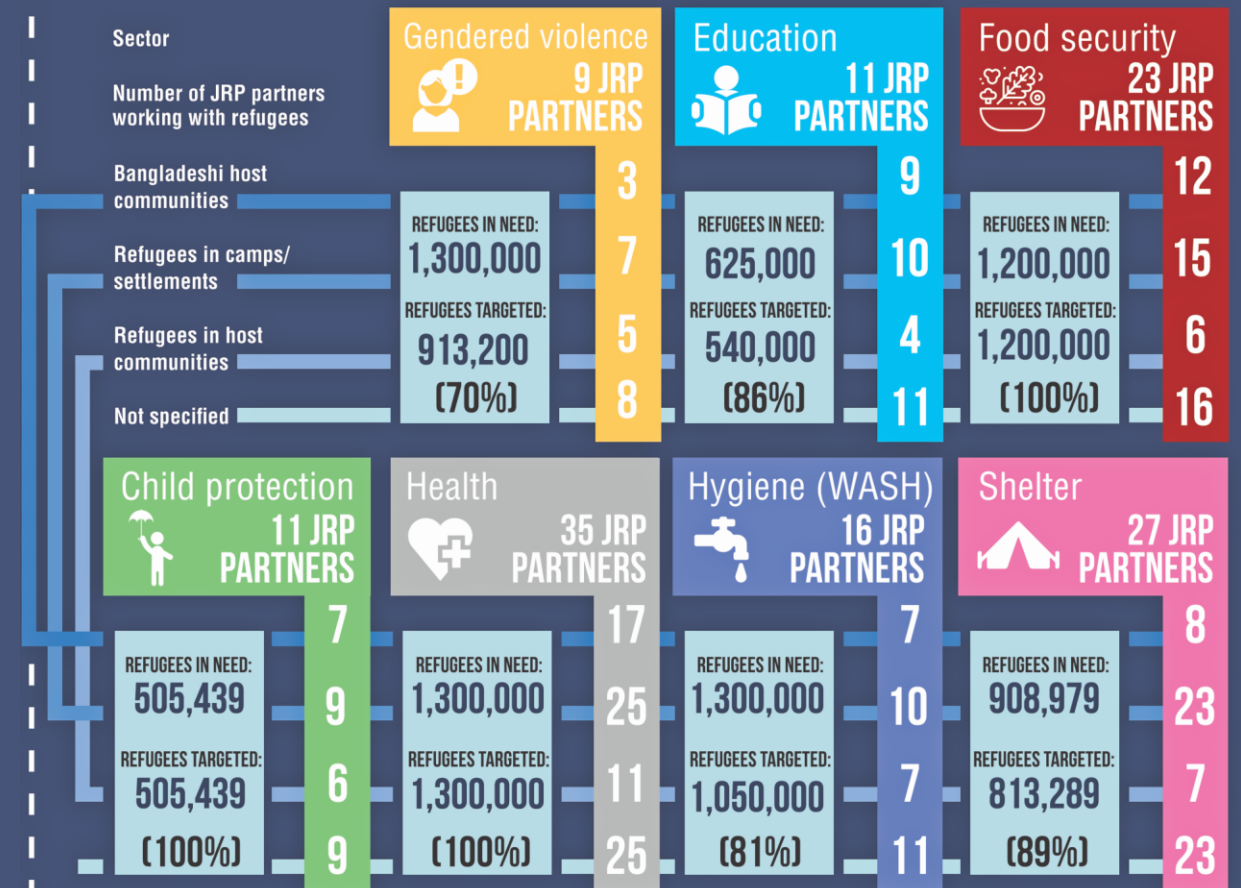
Sector

Number of JRP partners working with refugees

Bangladeshi host communities

Refugees in camps/ settlements

Refugees in host communities

Not specified

Gendered violence
9 JRP PARTNERS
REFUGEES IN NEED:
1,300,000
REFUGEES TARGETED:
913,200
(70%)
3
7
5
8

Education
11 JRP PARTNERS
REFUGEES IN NEED:
625,000
REFUGEES TARGETED:
540,000
(86%)
9
10
4
11

Food security
23 JRP PARTNERS
REFUGEES IN NEED:
1,200,000
REFUGEES TARGETED:
1,200,000
(100%)
12
15
6
16

Child protection
11 JRP PARTNERS
REFUGEES IN NEED:
505,439
REFUGEES TARGETED:
505,439
(100%)
7
9
6
9

Health
35 JRP PARTNERS
REFUGEES IN NEED:
1,300,000
REFUGEES TARGETED:
1,300,000
(100%)
17
25
11
25

Hygiene (WASH)
16 JRP PARTNERS
REFUGEES IN NEED:
1,300,000
REFUGEES TARGETED:
1,050,000
(81%)
7
10
7
11

Shelter
27 JRP PARTNERS
REFUGEES IN NEED:
908,979
REFUGEES TARGETED:
813,289
(89%)
8
23
7
23